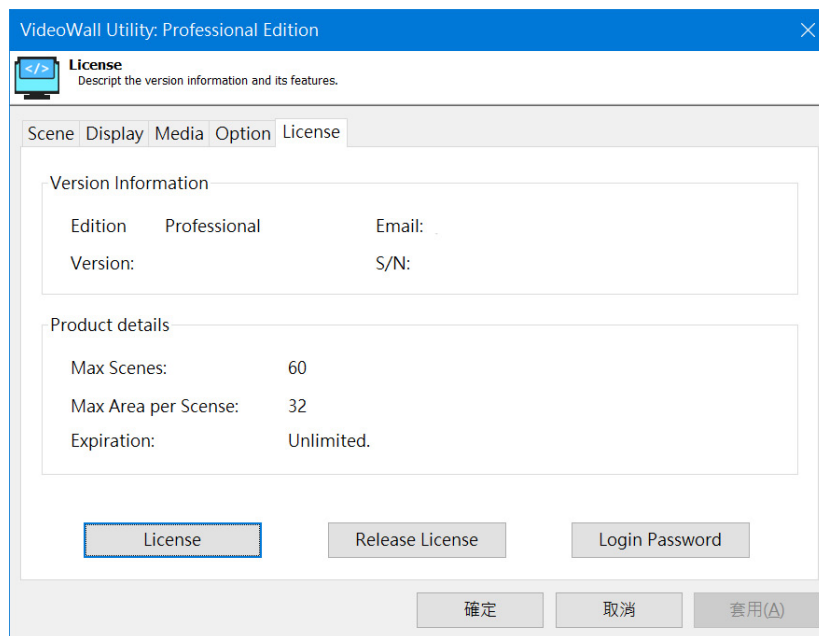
VideoWall Utility: Professional Edition

</>

License
Descript the version information and its features.

Scene Display Media Option License

Version Information

Edition Professional Email:

Version: S/N:

Product details

Max Scenes: 60

Max Area per Scense: 32

Expiration: Unlimited.

License Release License Login Password

確定 取消 套用(A)